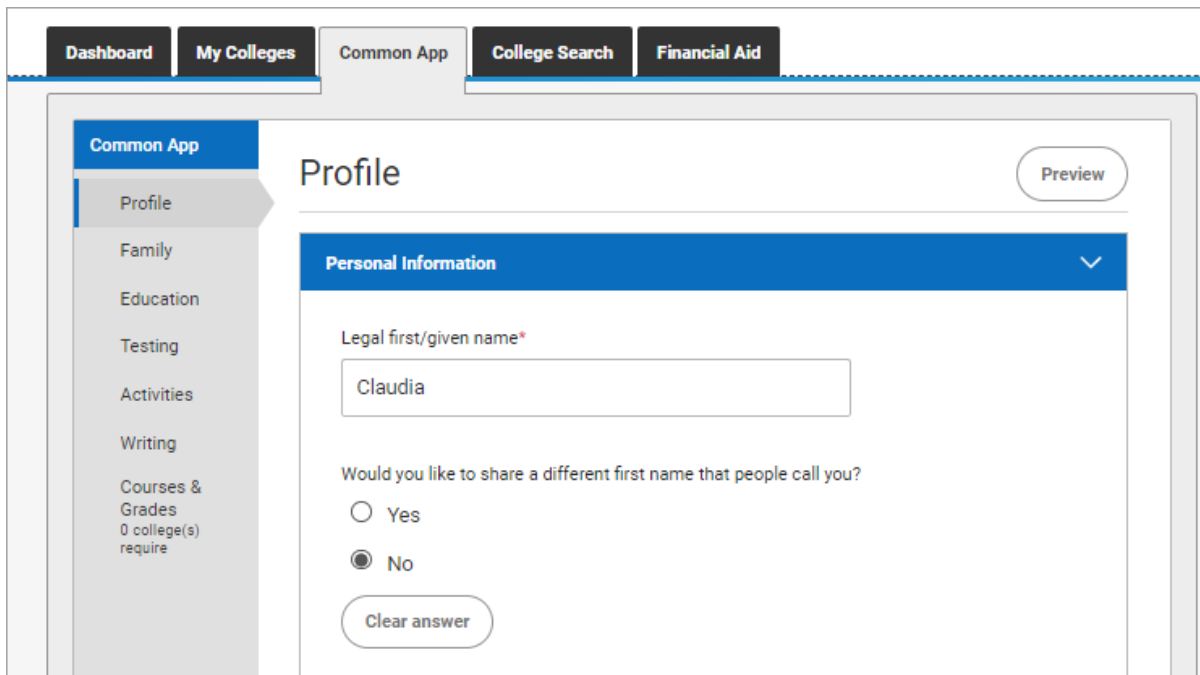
Dashboard My Colleges Common App College Search Financial Aid

Common App

Profile

Family

Education

Testing

Activities

Writing

Courses & Grades
0 college(s) require

Profile

Preview

Personal Information

Legal first/given name*

Claudia

Would you like to share a different first name that people call you?

Yes

No

Clear answer